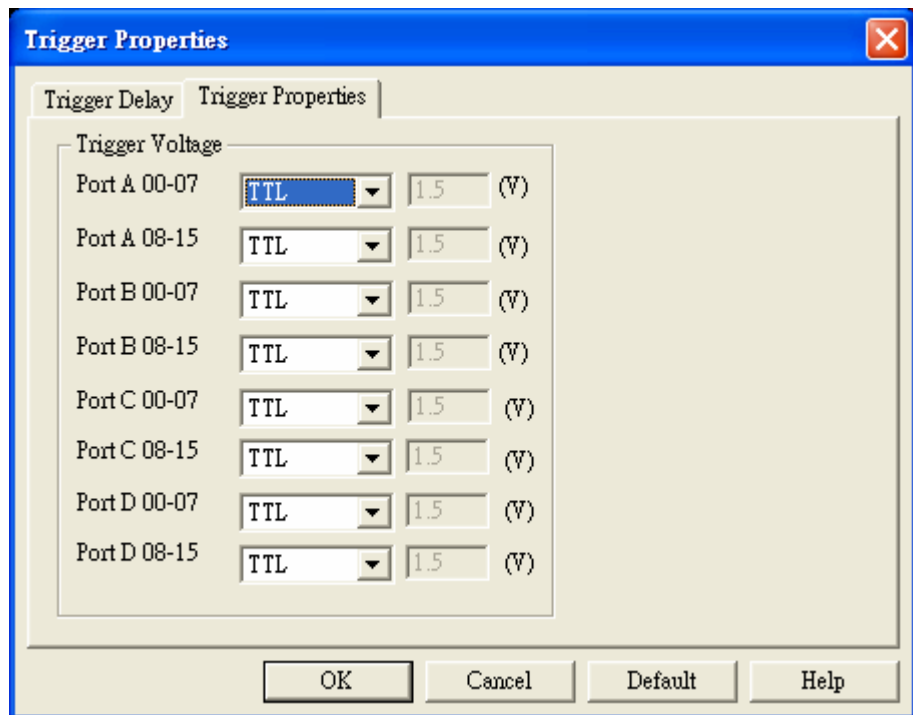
Trigger Properties

Trigger Delay | Trigger Properties

Trigger Voltage

Port A 00-07 TTL 1.5 (V)

Port A 08-15 TTL 1.5 (V)

Port B 00-07 TTL 1.5 (V)

Port B 08-15 TTL 1.5 (V)

Port C 00-07 TTL 1.5 (V)

Port C 08-15 TTL 1.5 (V)

Port D 00-07 TTL 1.5 (V)

Port D 08-15 TTL 1.5 (V)

OK Cancel Default Help